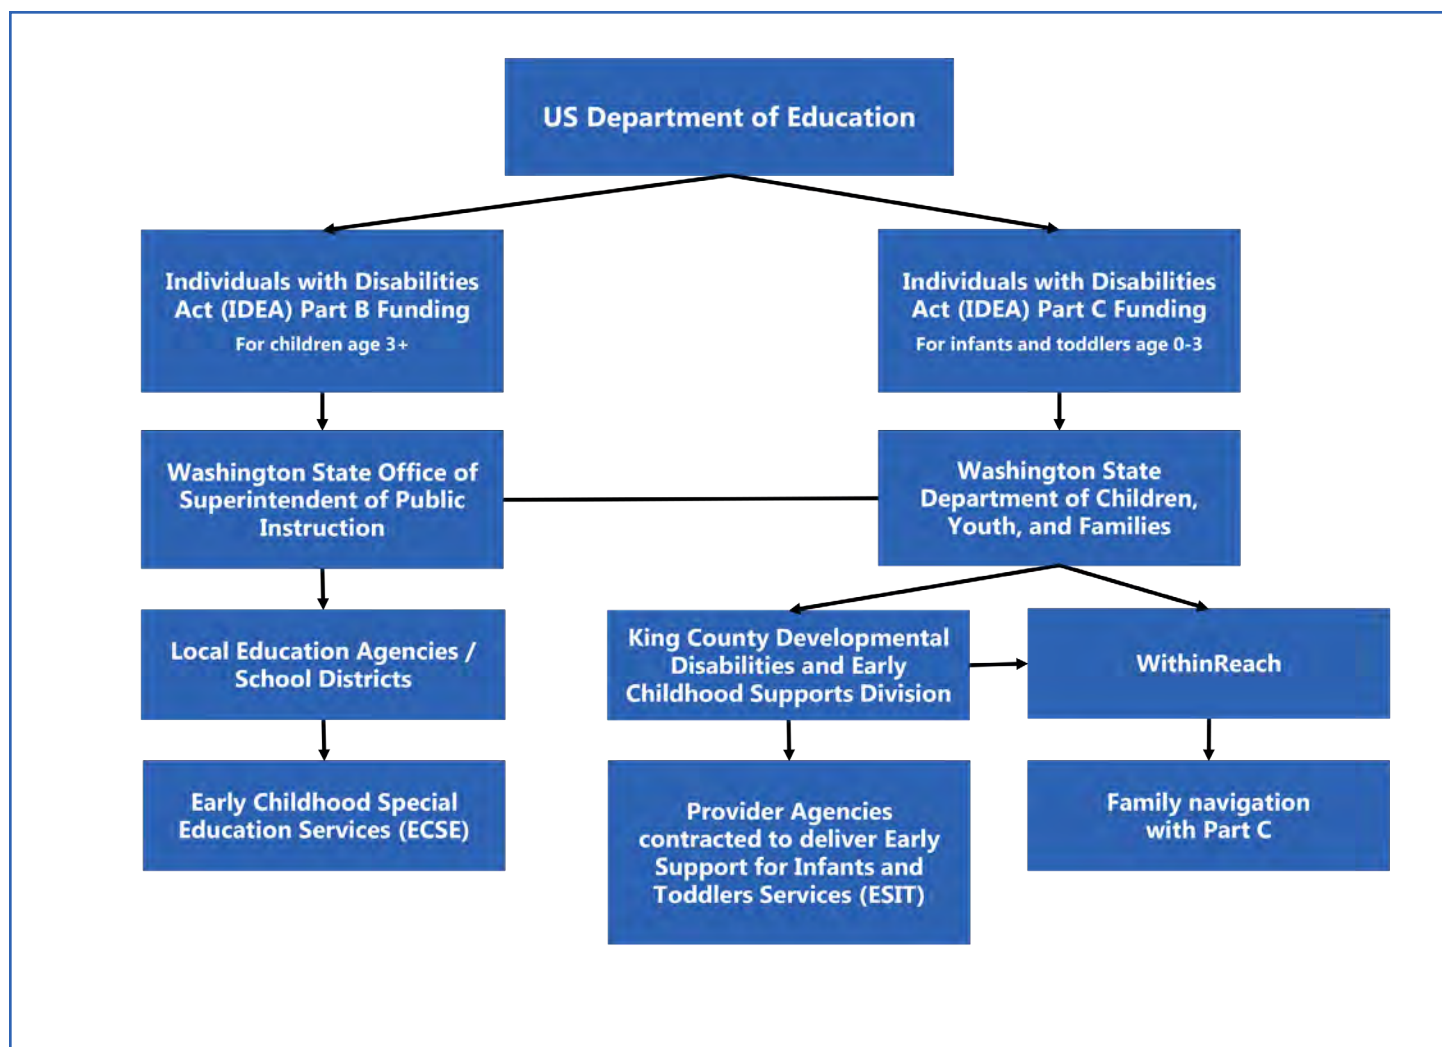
US Department of Education

Individuals with Disabilities Act (IDEA) Part B Funding
For children age 3+

Individuals with Disabilities Act (IDEA) Part C Funding
For infants and toddlers age 0-3

Washington State Office of Superintendent of Public Instruction

Washington State Department of Children, Youth, and Families

Local Education Agencies / School Districts

King County Developmental Disabilities and Early Childhood Supports Division

WithinReach

Early Childhood Special Education Services (ECSE)

Provider Agencies contracted to deliver Early Support for Infants and Toddlers Services (ESIT)

Family navigation with Part C